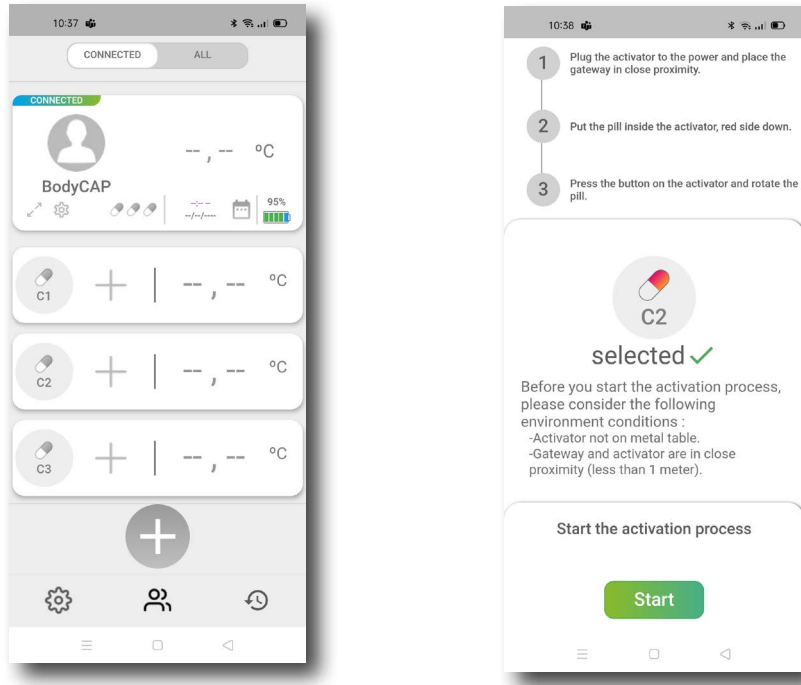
10:37

CONNECTED ALL

CONNECTED

-- , -- °C

BodyCAP

--:-- --/--/---- 95%

C1 -- , -- °C

C2 -- , -- °C

C3 -- , -- °C

10:38

1 Plug the activator to the power and place the gateway in close proximity.

2 Put the pill inside the activator, red side down.

3 Press the button on the activator and rotate the pill.

C2

selected ✓

Before you start the activation process, please consider the following environment conditions :
-Activator not on metal table.
-Gateway and activator are in close proximity (less than 1 meter).

Start the activation process

Start